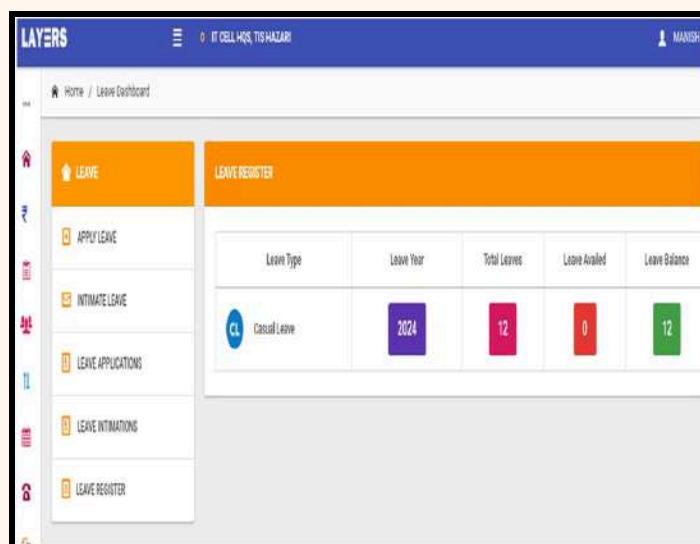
LAYERS

IT CELL HQS, TIS HAZARI

MANISH

Home / Leave Dashboard

LEAVE

APPLY LEAVE

INTIMATE LEAVE

LEAVE APPLICATIONS

LEAVE INTIMATIONS

LEAVE REGISTER

LEAVE REGISTER

| Leave Type | Leave Year | Total Leaves | Leave Availed | Leave Balance |
|---|---|---|---|---|
| CL Casual Leave | 2024 | 12 | 0 | 12 |